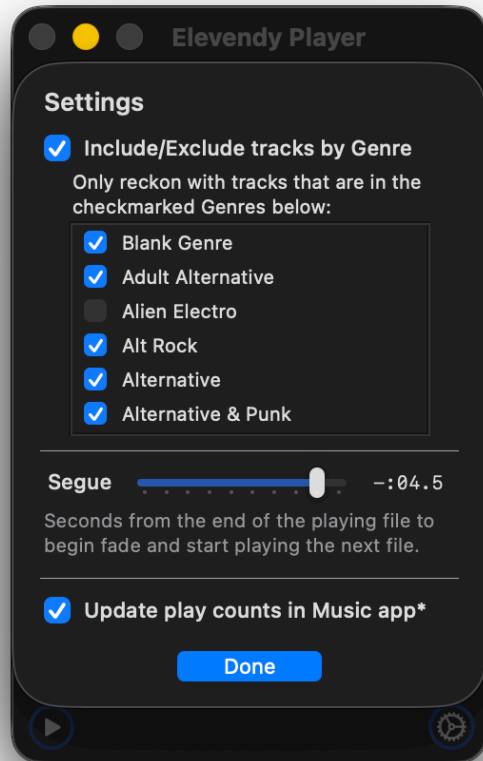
Elevendy Player

Settings

Include/Exclude tracks by Genre

Only reckon with tracks that are in the checkmarked Genres below:

Blank Genre
Adult Alternative
Alien Electro
Alt Rock
Alternative
Alternative & Punk

Segue

-:04.5

Seconds from the end of the playing file to begin fade and start playing the next file.

Update play counts in Music app*

Done